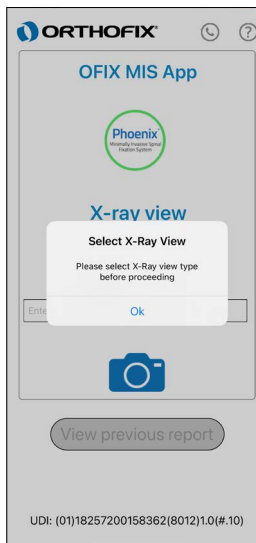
ORTHOFIX®

OFIX MIS App

Phoenix
Minimally Invasive Spinal Fixation System

X-ray view

Select X-Ray View

Please select X-Ray view type before proceeding

Ok

Ente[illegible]

View previous report

UDI: (01)18257200158362(8012)1.0(#.10)